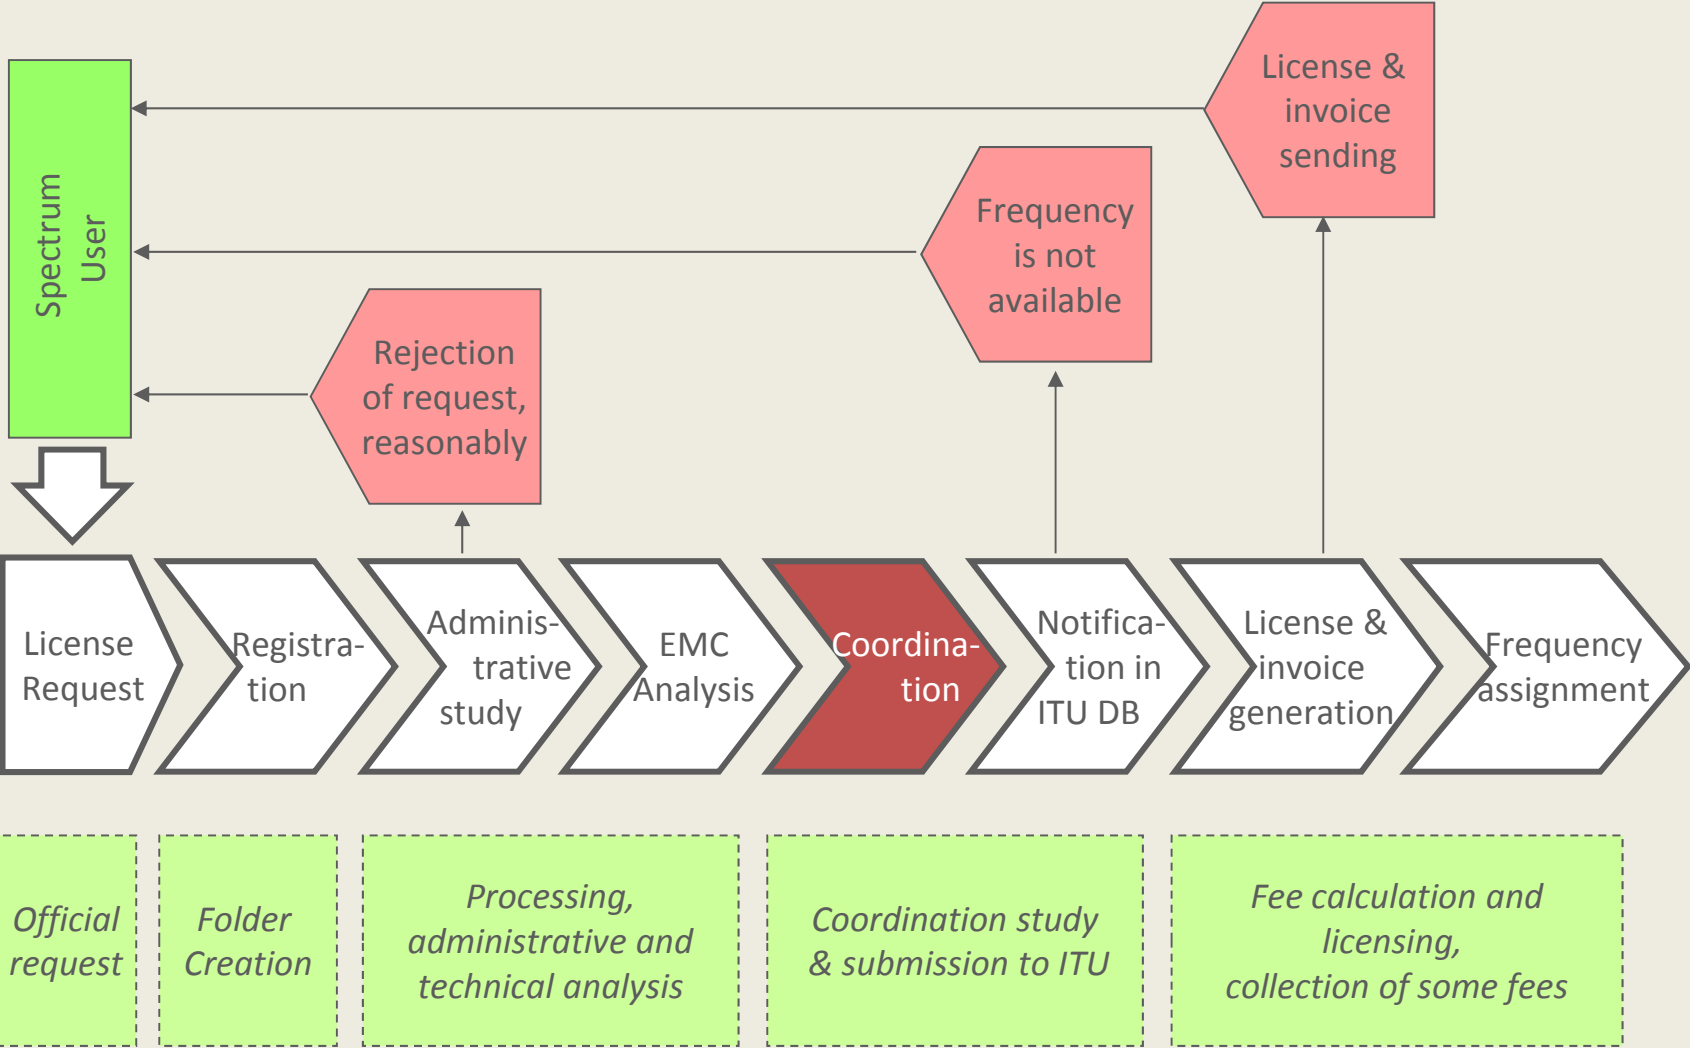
License & invoice sending

Frequency is not available

Spectrum User

Rejection of request, reasonably

License Request

Registration

Administrative study

EMC Analysis

Coordination

Notification in ITU DB

License & invoice generation

Frequency assignment

Official request

Folder Creation

Processing, administrative and technical analysis

Coordination study & submission to ITU

Fee calculation and licensing, collection of some fees